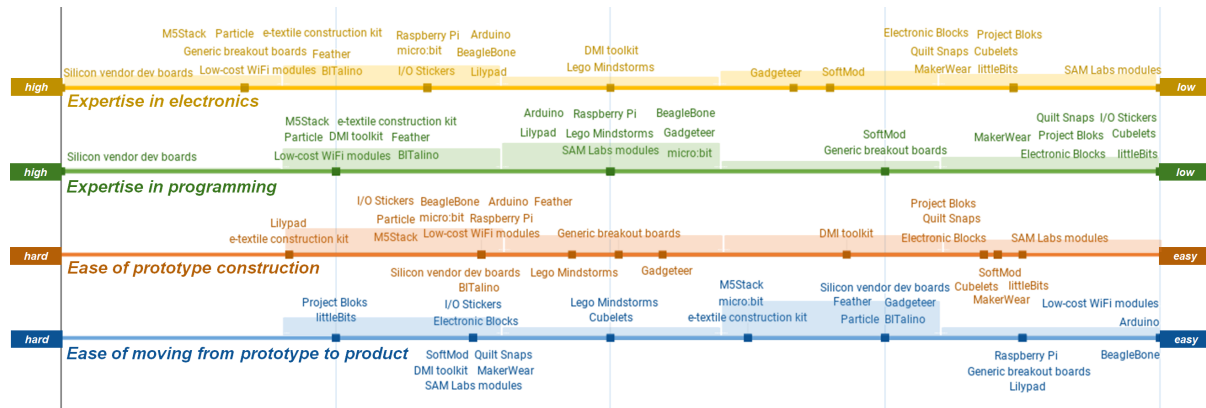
M5Stack Particle e-textile construction kit
Generic breakout boards Feather
Silicon vendor dev boards Low-cost WiFi modules BITalino
Raspberry Pi Arduino
micro:bit BeagleBone
I/O Stickers Lilypad
DMI toolkit
Lego Mindstorms
Gadgeteer SoftMod
Electronic Blocks Project Bloks
Quilt Snaps Cubelets
MakerWear littleBits
SAM Labs modules

high Expertise in electronics low

M5Stack e-textile construction kit
Particle DMI toolkit Feather
Silicon vendor dev boards Low-cost WiFi modules BITalino
Arduino Raspberry Pi BeagleBone
Lilypad Lego Mindstorms Gadgeteer
SAM Labs modules micro:bit
SoftMod
Generic breakout boards
MakerWear
Quilt Snaps I/O Stickers
Project Bloks Cubelets
Electronic Blocks littleBits

high Expertise in programming low

Lilypad
e-textile construction kit
I/O Stickers BeagleBone Arduino Feather
Particle micro:bit Raspberry Pi
M5Stack Low-cost WiFi modules
Generic breakout boards
DMI toolkit
Project Bloks
Quilt Snaps
Electronic Blocks
SAM Labs modules

hard Ease of prototype construction easy

Silicon vendor dev boards Lego Mindstorms Gadgeteer
BITalino
SoftMod
Cubelets littleBits
MakerWear

Project Bloks
littleBits
I/O Stickers
Electronic Blocks
Lego Mindstorms
Cubelets
M5Stack
micro:bit
e-textile construction kit
Silicon vendor dev boards
Feather Gadgeteer
Particle BITalino
Low-cost WiFi modules
Arduino

hard Ease of moving from prototype to product easy

SoftMod Quilt Snaps
DMI toolkit MakerWear
SAM Labs modules
Raspberry Pi
Generic breakout boards
Lilypad
BeagleBone